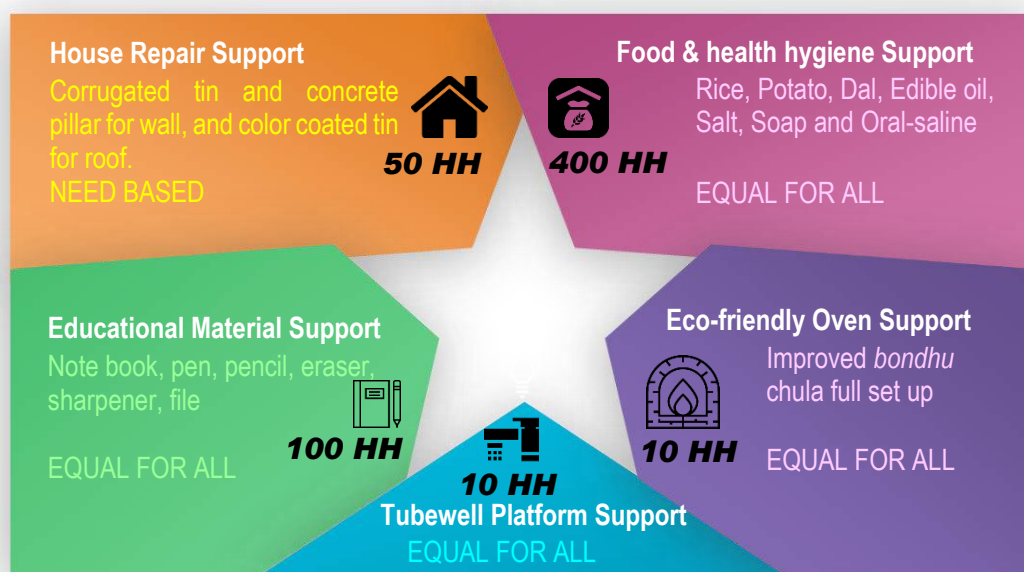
House Repair Support

Corrugated tin and concrete pillar for wall, and color coated tin for roof.

NEED BASED

50 HH

400 HH

Food & health hygiene Support

Rice, Potato, Dal, Edible oil, Salt, Soap and Oral-saline

EQUAL FOR ALL

Educational Material Support

Note book, pen, pencil, eraser, sharpener, file

100 HH

EQUAL FOR ALL

Eco-friendly Oven Support

Improved bondhu chula full set up

10 HH

EQUAL FOR ALL

10 HH

Tubewell Platform Support

EQUAL FOR ALL